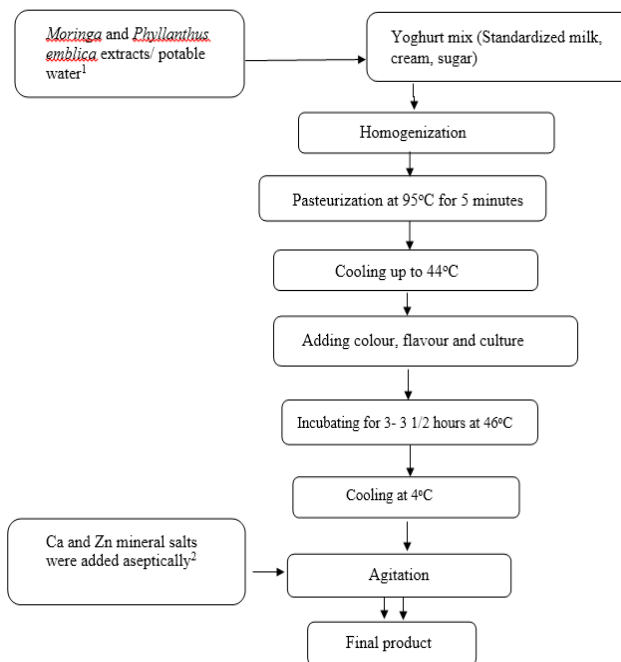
Moringa and Phyllanthus emblica extracts/ potable water$^1$

Yoghurt mix (Standardized milk, cream, sugar)

Homogenization

Pasteurization at 95°C for 5 minutes

Cooling up to 44°C

Adding colour, flavour and culture

Incubating for 3- 3 1/2 hours at 46°C

Cooling at 4°C

Ca and Zn mineral salts were added aseptically$^2$

Agitation

Final product